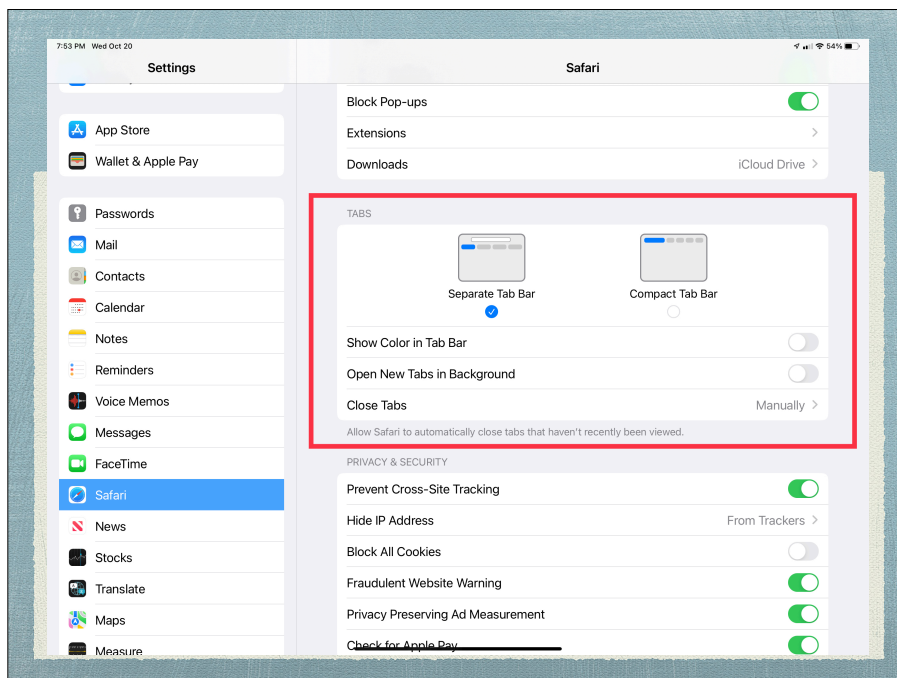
7:53 PM Wed Oct 20

54%

Settings

App Store

Wallet & Apple Pay

Passwords

Mail

Contacts

Calendar

Notes

Reminders

Voice Memos

Messages

FaceTime

Safari

News

Stocks

Translate

Maps

Measure

Safari

Block Pop-ups

Extensions

Downloads iCloud Drive

TABS

Separate Tab Bar

Compact Tab Bar

Show Color in Tab Bar

Open New Tabs in Background

Close Tabs Manually

Allow Safari to automatically close tabs that haven't recently been viewed.

PRIVACY & SECURITY

Prevent Cross-Site Tracking

Hide IP Address From Trackers

Block All Cookies

Fraudulent Website Warning

Privacy Preserving Ad Measurement

Check for Apple Pay